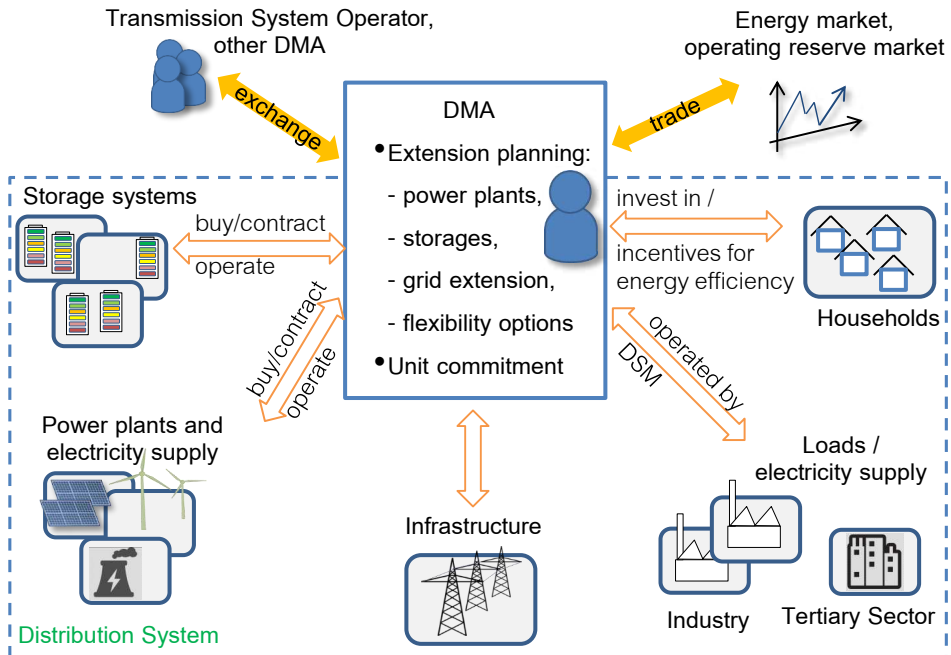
Transmission System Operator, other DMA

exchange

DMA

• Extension planning:
- power plants,
- storages,
- grid extension,
- flexibility options
• Unit commitment

trade

Energy market, operating reserve market

Storage systems

buy/contract

operate

invest in /

incentives for energy efficiency

Households

buy/contract

operate

operated by

DSM

Power plants and electricity supply

Loads / electricity supply

Infrastructure

Industry

Tertiary Sector

Distribution System